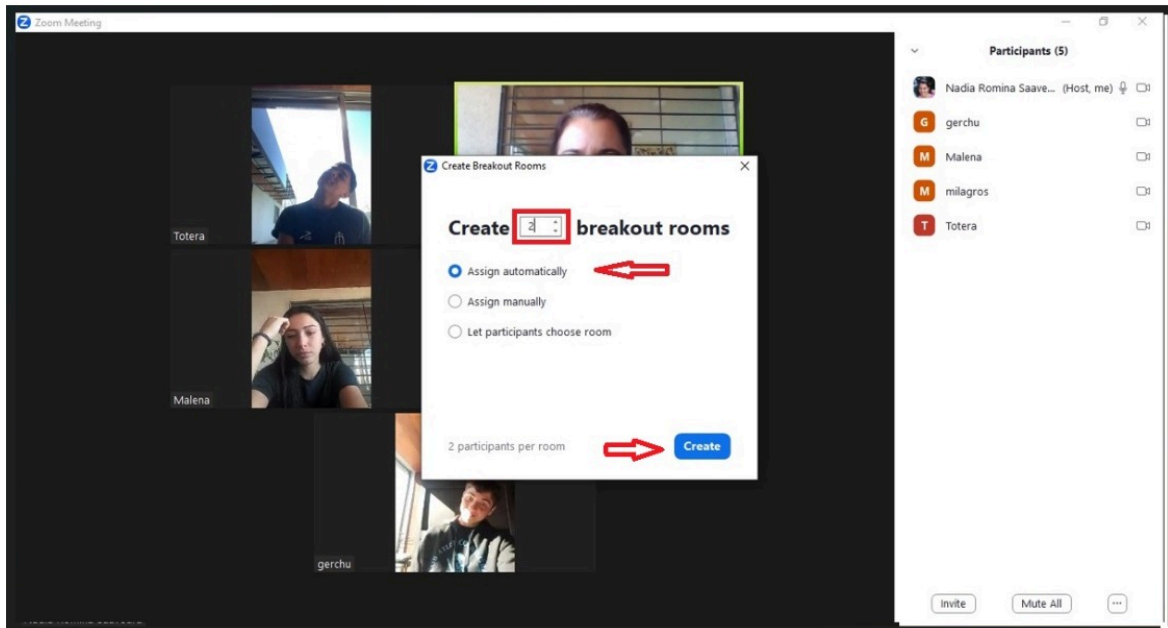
Zoom Meeting

Totera

Malena

gerchu

Create Breakout Rooms

Create 2 breakout rooms

Assign automatically

Assign manually

Let participants choose room

2 participants per room

Create

Participants (5)

Nadia Romina Saave... (Host, me)

gerchu

Malena

milagros

Totera

Invite

Mute All

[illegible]